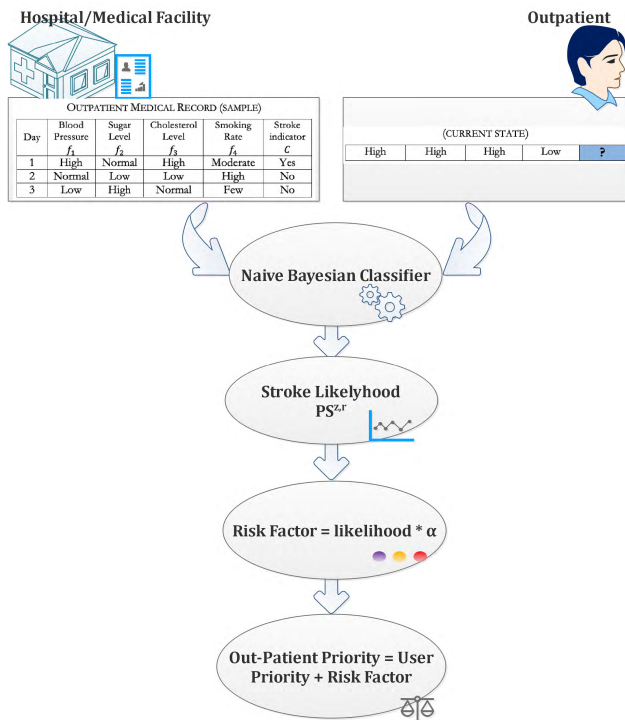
Hospital/Medical Facility

Outpatient

OUTPATIENT MEDICAL RECORD (SAMPLE)

| Day | Blood Pressure $f_1$ | Sugar Level $f_2$ | Cholesterol Level $f_3$ | Smoking Rate $f_4$ | Stroke indicator $C$ |
|---|---|---|---|---|---|
| 1 | High | Normal | High | Moderate | Yes |
| 2 | Normal | Low | Low | High | No |
| 3 | Low | High | Normal | Few | No |

(CURRENT STATE)

| High | High | High | Low | ? |
|---|---|---|---|---|

Naive Bayesian Classifier

Stroke Likelyhood $PS^{z,r}$

Risk Factor = likelihood * α

Out-Patient Priority = User Priority + Risk Factor